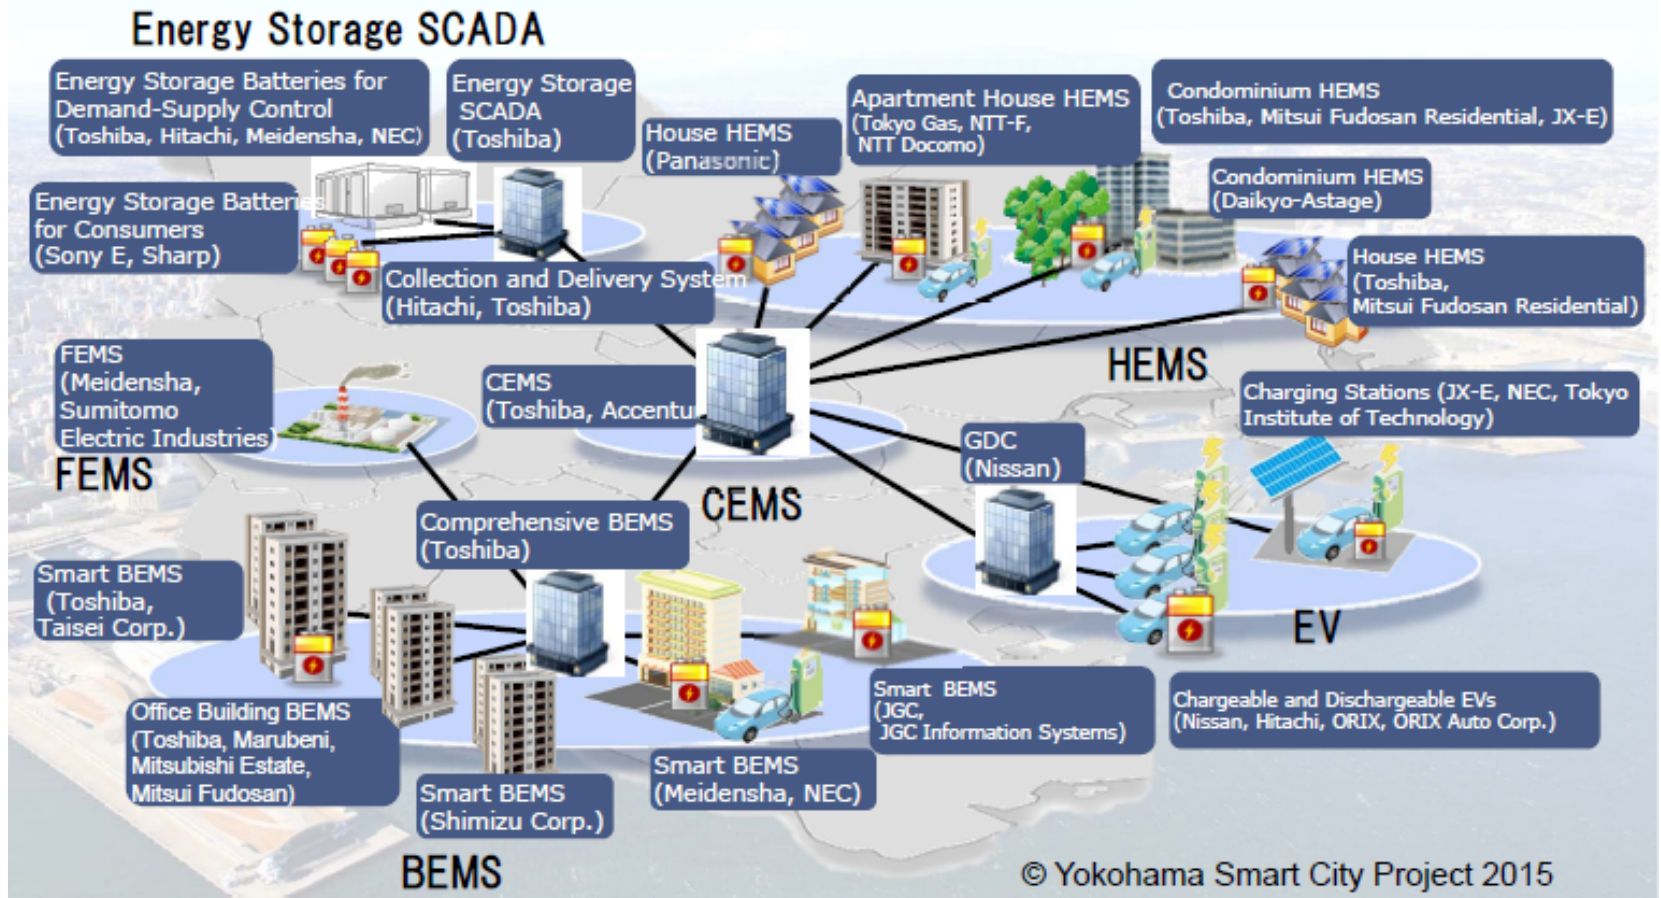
Energy Storage SCADA

Energy Storage Batteries for Demand-Supply Control (Toshiba, Hitachi, Meidensha, NEC)

Energy Storage SCADA (Toshiba)

House HEMS (Panasonic)

Apartment House HEMS (Tokyo Gas, NTT-F, NTT Docomo)

Condominium HEMS (Toshiba, Mitsui Fudosan Residential, JX-E)

Condominium HEMS (Daikyo-Astage)

Energy Storage Batteries for Consumers (Sony E, Sharp)

Collection and Delivery System (Hitachi, Toshiba)

House HEMS (Toshiba, Mitsui Fudosan Residential)

HEMS

FEMS (Meidensha, Sumitomo Electric Industries)

FEMS

CEMS (Toshiba, Accentu

Charging Stations (JX-E, NEC, Tokyo Institute of Technology)

GDC (Nissan)

CEMS

Comprehensive BEMS (Toshiba)

Smart BEMS (Toshiba, Taisei Corp.)

EV

Office Building BEMS (Toshiba, Marubeni, Mitsubishi Estate, Mitsui Fudosan)

Smart BEMS (JGC, JGC Information Systems)

Chargeable and Dischargeable EVs (Nissan, Hitachi, ORIX, ORIX Auto Corp.)

Smart BEMS (Meidensha, NEC)

Smart BEMS (Shimizu Corp.)

BEMS

© Yokohama Smart City Project 2015